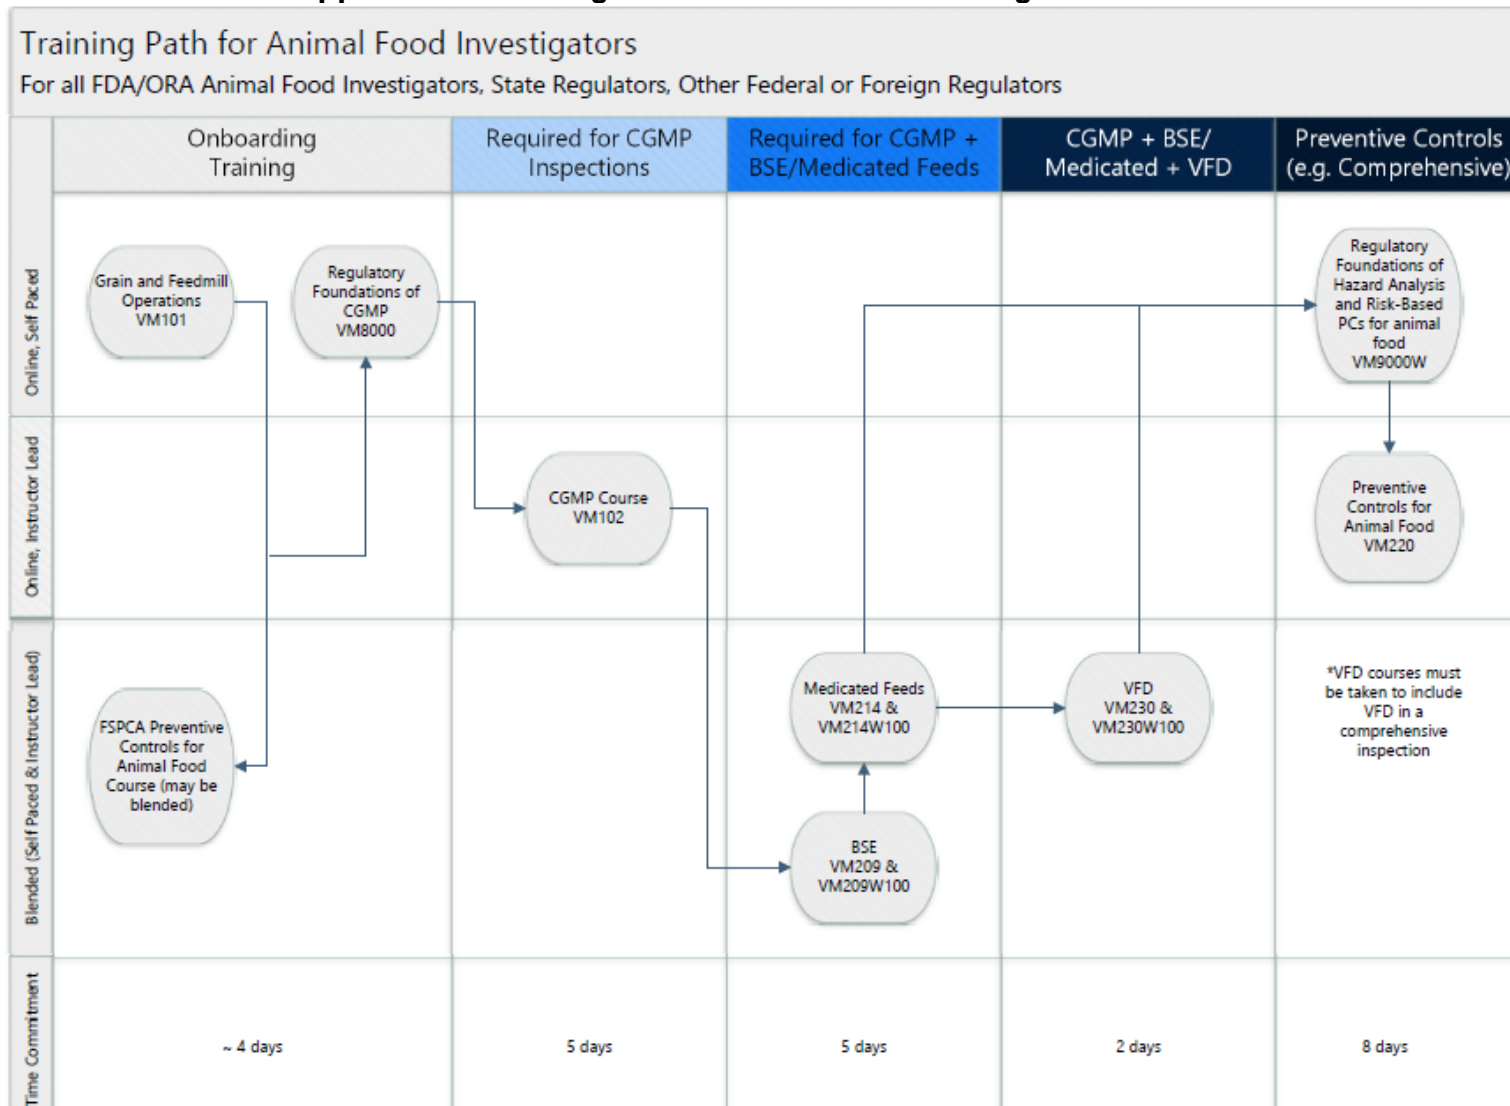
Training Path for Animal Food Investigators
For all FDA/ORA Animal Food Investigators, State Regulators, Other Federal or Foreign Regulators

| | Onboarding Training | Required for CGMP Inspections | Required for CGMP + BSE/Medicated Feeds | CGMP + BSE/ Medicated + VFD | Preventive Controls (e.g. Comprehensive) |
|---|---|---|---|---|---|
| Online, Self Paced | Grain and Feedmill Operations VM101; Regulatory Foundations of CGMP VM8000 | | | | Regulatory Foundations of Hazard Analysis and Risk-Based PCs for animal food VM9000W |
| Online, Instructor Lead | | CGMP Course VM102 | | | Preventive Controls for Animal Food VM220 |
| Blended (Self Paced & Instructor Lead) | FSPCA Preventive Controls for Animal Food Course (may be blended) | | Medicated Feeds VM214 & VM214W100; BSE VM209 & VM209W100 | VFD VM230 & VM230W100 | *VFD courses must be taken to include VFD in a comprehensive inspection |
| Time Commitment | ~ 4 days | 5 days | 5 days | 2 days | 8 days |